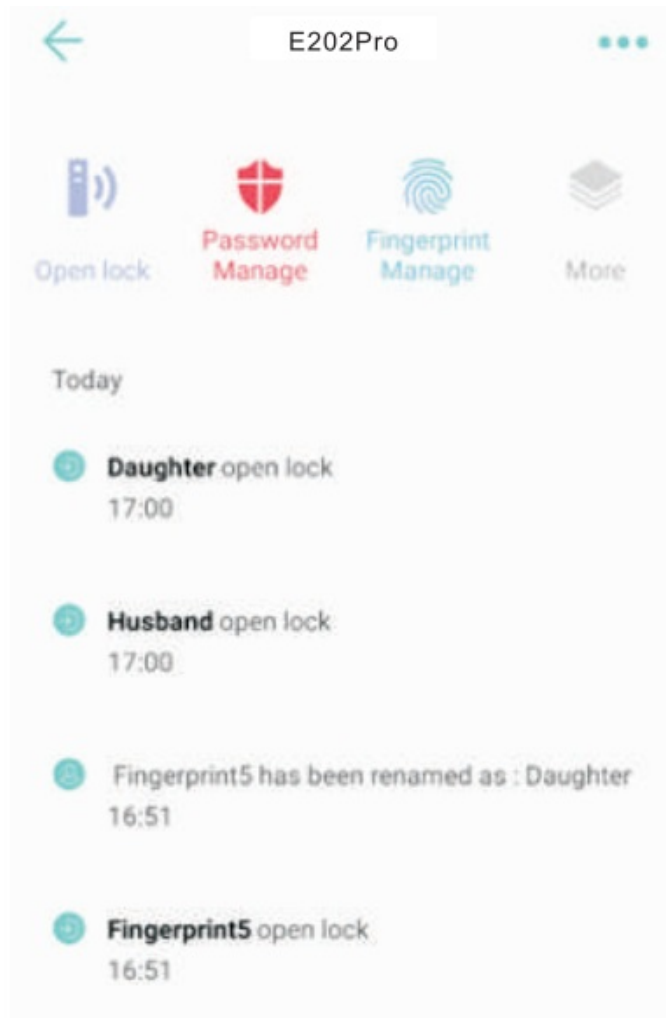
E202Pro

Open lock

Password Manage

Fingerprint Manage

More

Today

**Daughter** open lock
17:00

**Husband** open lock
17:00

Fingerprint5 has been renamed as : Daughter
16:51

**Fingerprint5** open lock
16:51